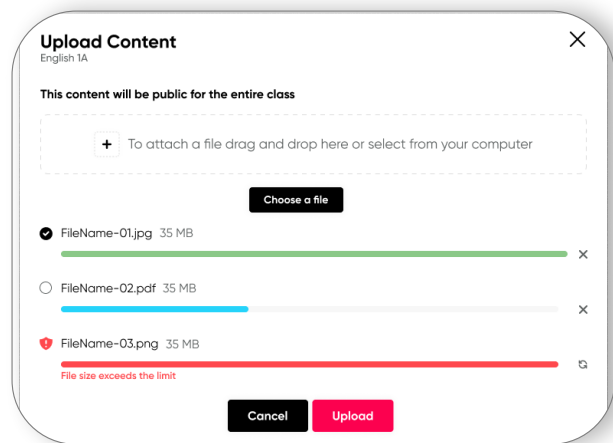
Upload Content
English 1A

This content will be public for the entire class

+ To attach a file drag and drop here or select from your computer

Choose a file

FileName-01.jpg 35 MB

FileName-02.pdf 35 MB

FileName-03.png 35 MB
File size exceeds the limit

Cancel Upload